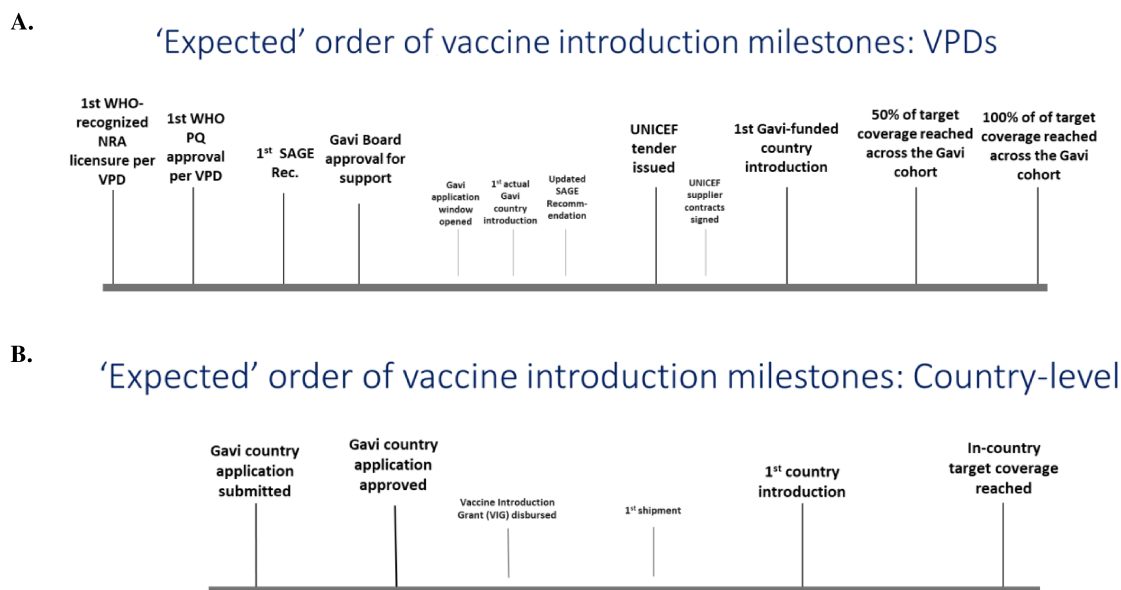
A.

'Expected' order of vaccine introduction milestones: VPDs

1st WHO-recognized NRA licensure per VPD

1st WHO PQ approval per VPD

1$^{st}$ SAGE Rec.

Gavi Board approval for support

Gavi application window opened

1$^{st}$ actual Gavi country introduction

Updated SAGE Recommendation

UNICEF tender issued

UNICEF supplier contracts signed

1st Gavi-funded country introduction

50% of target coverage reached across the Gavi cohort

100% of of target coverage reached across the Gavi cohort

B.

'Expected' order of vaccine introduction milestones: Country-level

Gavi country application submitted

Gavi country application approved

Vaccine Introduction Grant (VIG) disbursed

1$^{st}$ shipment

1$^{st}$ country introduction

In-country target coverage reached